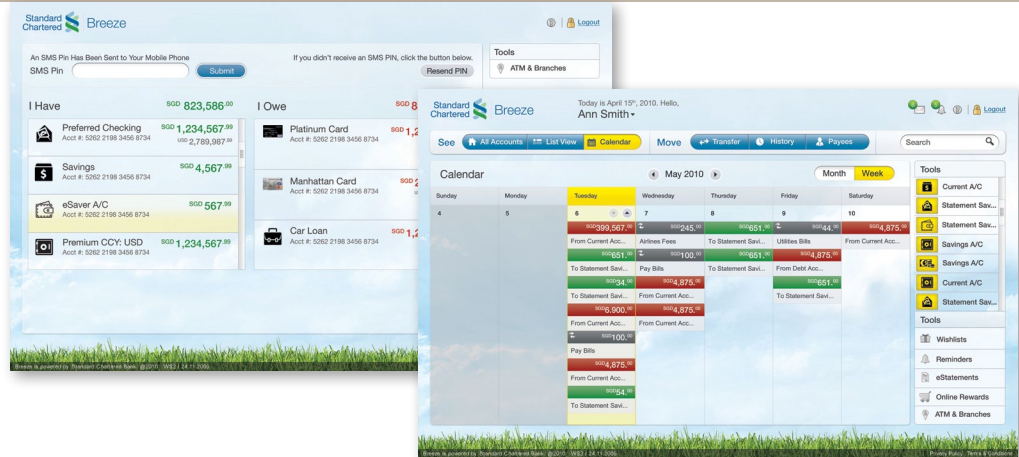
Standard Chartered Breeze

Logout

An SMS Pin Has Been Sent to Your Mobile Phone

SMS Pin

Submit

If you didn't receive an SMS PIN, click the button below.

Resend PIN

Tools

ATM & Branches

I Have

SGD 823,586.00

Preferred Checking
Acct #: 5262 2198 3456 8734
SGD 1,234,567.99
USD 2,789,987.99

Savings
Acct #: 5262 2198 3456 8734
SGD 4,567.99

eSaver A/C
Acct #: 5262 2198 3456 8734
SGD 567.99

Premium CCY: USD
Acct #: 5262 2198 3456 8734
SGD 1,234,567.99

I Owe

SGD 8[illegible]

Platinum Card
Acct #: 5262 2198 3456 8734
SGD 1,2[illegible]

Manhattan Card
Acct #: 5262 2198 3456 8734
SGD 2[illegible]

Car Loan
Acct #: 5262 2198 3456 8734
SGD 1,2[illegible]

Breeze is powered by Standard Chartered Bank. @2010 · WS2 | 24.11.2006

Standard Chartered Breeze

Today is April 15th, 2010. Hello,
Ann Smith

Logout

See All Accounts List View Calendar

Move Transfer History Payees

Search

Calendar

May 2010

Month Week

| Sunday | Monday | Tuesday | Wednesday | Thursday | Friday | Saturday |
|---|---|---|---|---|---|---|
| 4 | 5 | 6 | 7 | 8 | 9 | 10 |
| | | SGD 399,567.00 From Current Acc... | SGD 245.00 Airlines Fees | SGD 651.00 To Statement Savi... | SGD 44.00 Utilities Bills | SGD 4,875.00 From Current Acc... |
| | | SGD 651.00 To Statement Savi... | SGD 100.00 Pay Bills | SGD 651.00 To Statement Savi... | SGD 4,875.00 From Debt Acc... | |
| | | SGD 34.00 From Current Acc... | SGD 4,875.00 From Current Acc... | | SGD 651.00 To Statement Savi... | |
| | | SGD 6,900.00 From Current Acc... | SGD 4,875.00 From Current Acc... | | | |
| | | SGD 100.00 Pay Bills | | | | |
| | | SGD 4,875.00 From Current Acc... | | | | |
| | | SGD 54.00 To Statement Savi... | | | | |

Tools

Current A/C
Statement Sav...
Statement Sav...
Savings A/C
Savings A/C
Current A/C
Statement Sav...

Tools

Wishlists
Reminders
eStatements
Online Rewards
ATM & Branches

Breeze is powered by Standard Chartered Bank. @2010 · WS2 | 24.11.2006

Privacy Policy · Terms & Conditions